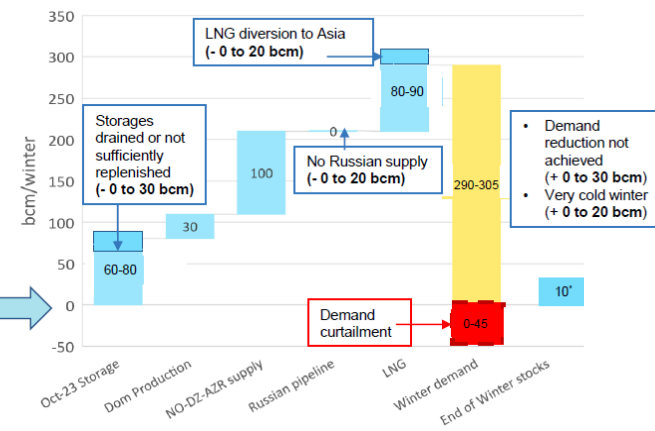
350
300
250
200
150
100
50
0
-50

bcm/winter

LNG diversion to Asia
(- 0 to 20 bcm)

Storages drained or not sufficiently replenished
(- 0 to 30 bcm)

80-90

0

No Russian supply
(- 0 to 20 bcm)

100

30

60-80

290-305

• Demand reduction not achieved
(+ 0 to 30 bcm)
• Very cold winter
(+ 0 to 20 bcm)

10*

Demand curtailment

0-45

Oct-23 Storage
Dom Production
NO-DZ-AZR supply
Russian pipeline
LNG
Winter demand
End of Winter stocks